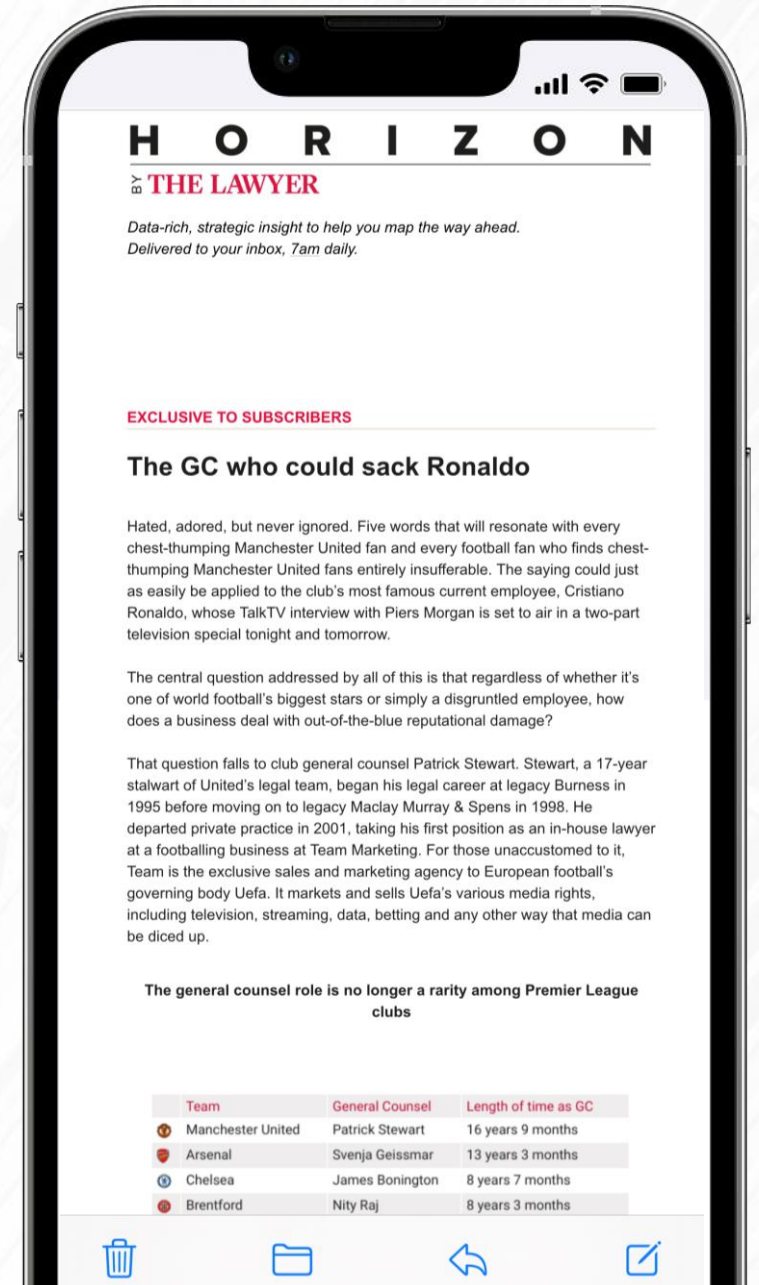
HORIZON

BY THE LAWYER

Data-rich, strategic insight to help you map the way ahead. Delivered to your inbox, 7am daily.

EXCLUSIVE TO SUBSCRIBERS

The GC who could sack Ronaldo

Hated, adored, but never ignored. Five words that will resonate with every chest-thumping Manchester United fan and every football fan who finds chest-thumping Manchester United fans entirely insufferable. The saying could just as easily be applied to the club's most famous current employee, Cristiano Ronaldo, whose TalkTV interview with Piers Morgan is set to air in a two-part television special tonight and tomorrow.

The central question addressed by all of this is that regardless of whether it's one of world football's biggest stars or simply a disgruntled employee, how does a business deal with out-of-the-blue reputational damage?

That question falls to club general counsel Patrick Stewart. Stewart, a 17-year stalwart of United's legal team, began his legal career at legacy Burness in 1995 before moving on to legacy Maclay Murray & Spens in 1998. He departed private practice in 2001, taking his first position as an in-house lawyer at a footballing business at Team Marketing. For those unaccustomed to it, Team is the exclusive sales and marketing agency to European football's governing body Uefa. It markets and sells Uefa's various media rights, including television, streaming, data, betting and any other way that media can be diced up.

The general counsel role is no longer a rarity among Premier League clubs

| Team | General Counsel | Length of time as GC |
|---|---|---|
| Manchester United | Patrick Stewart | 16 years 9 months |
| Arsenal | Svenja Geissmar | 13 years 3 months |
| Chelsea | James Bonington | 8 years 7 months |
| Brentford | Nity Raj | 8 years 3 months |